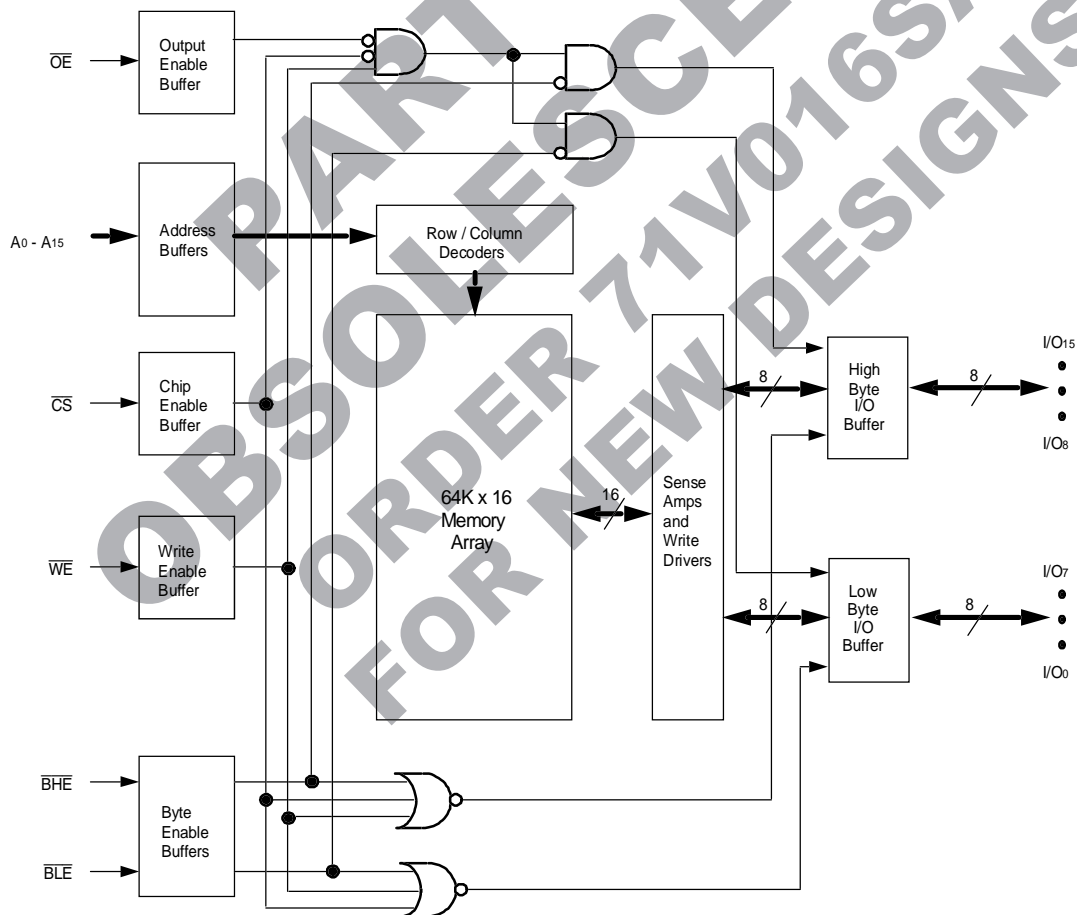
PART OBSOLESCENCE
ORDER 71V016SA
FOR NEW DESIGNS

$\overline{OE}$
Output Enable Buffer

$A_0$ - $A_{15}$
Address Buffers

Row / Column Decoders

$\overline{CS}$
Chip Enable Buffer

64K x 16 Memory Array

16

Sense Amps and Write Drivers

$\overline{WE}$
Write Enable Buffer

8
High Byte I/O Buffer
8
$I/O_{15}$
$I/O_8$

8
Low Byte I/O Buffer
8
$I/O_7$
$I/O_0$

$\overline{BHE}$
Byte Enable Buffers
$\overline{BLE}$